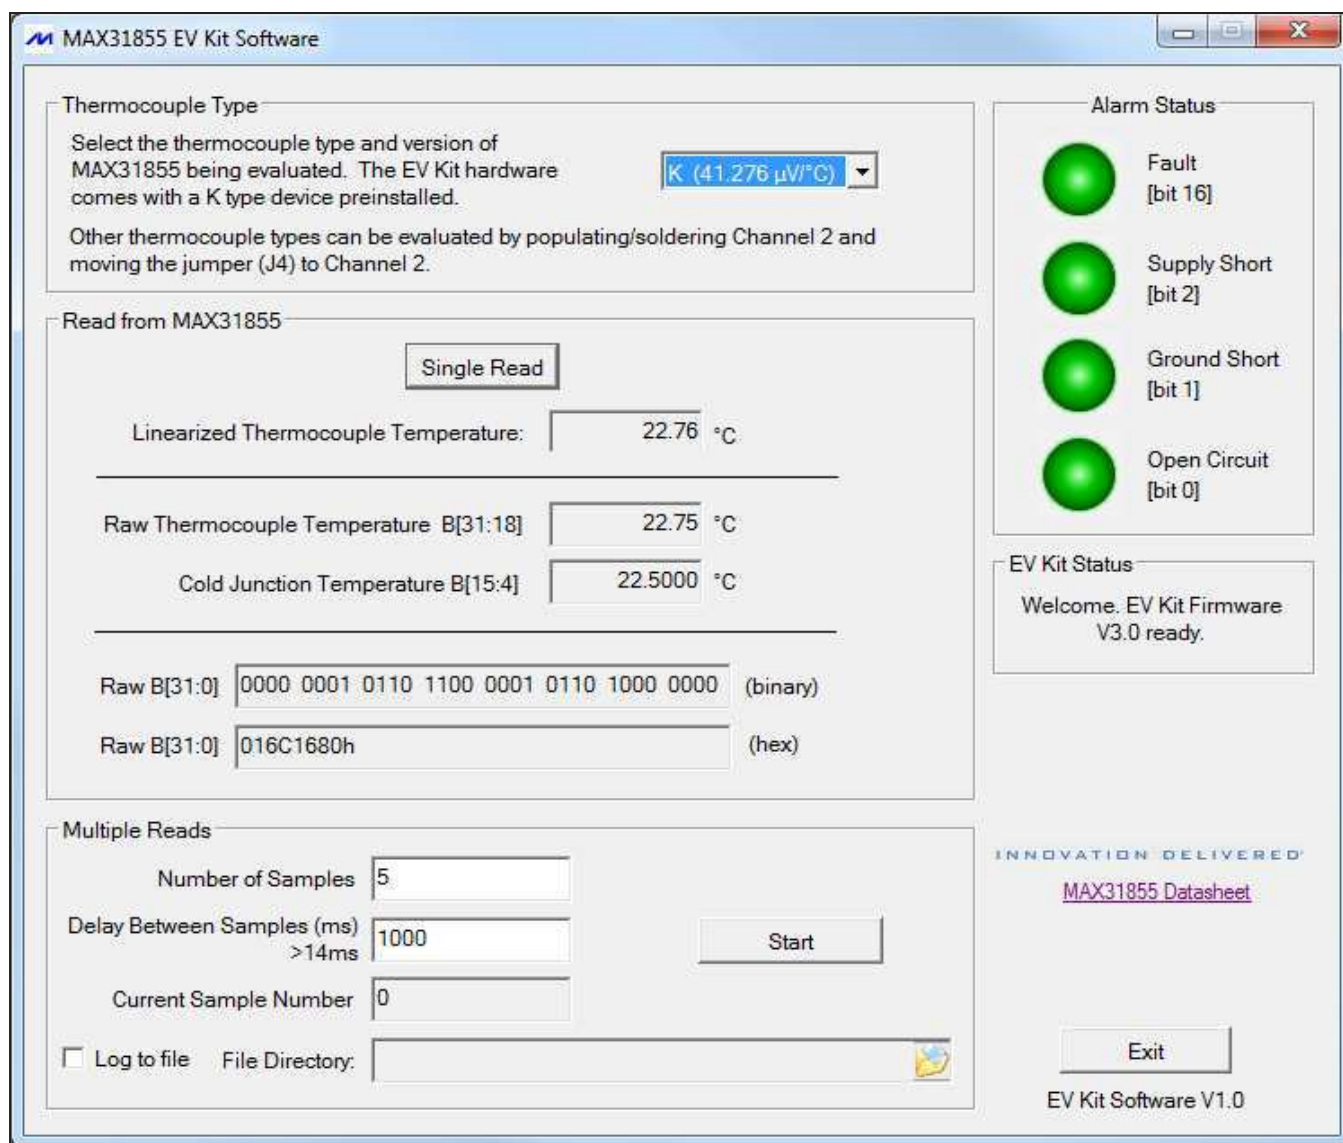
MAX31855 EV Kit Software

Thermocouple Type

Select the thermocouple type and version of MAX31855 being evaluated. The EV Kit hardware comes with a K type device preinstalled.

K (41.276 µV/°C)

Other thermocouple types can be evaluated by populating/soldering Channel 2 and moving the jumper (J4) to Channel 2.

Alarm Status

Fault
[bit 16]

Supply Short
[bit 2]

Ground Short
[bit 1]

Open Circuit
[bit 0]

Read from MAX31855

Single Read

Linearized Thermocouple Temperature: 22.76 °C

Raw Thermocouple Temperature B[31:18] 22.75 °C

Cold Junction Temperature B[15:4] 22.5000 °C

Raw B[31:0] 0000 0001 0110 1100 0001 0110 1000 0000 (binary)

Raw B[31:0] 016C1680h (hex)

EV Kit Status

Welcome. EV Kit Firmware V3.0 ready.

Multiple Reads

Number of Samples 5

Delay Between Samples (ms) >14ms 1000

Start

Current Sample Number 0

Log to file File Directory:

INNOVATION DELIVERED

MAX31855 Datasheet

Exit

EV Kit Software V1.0